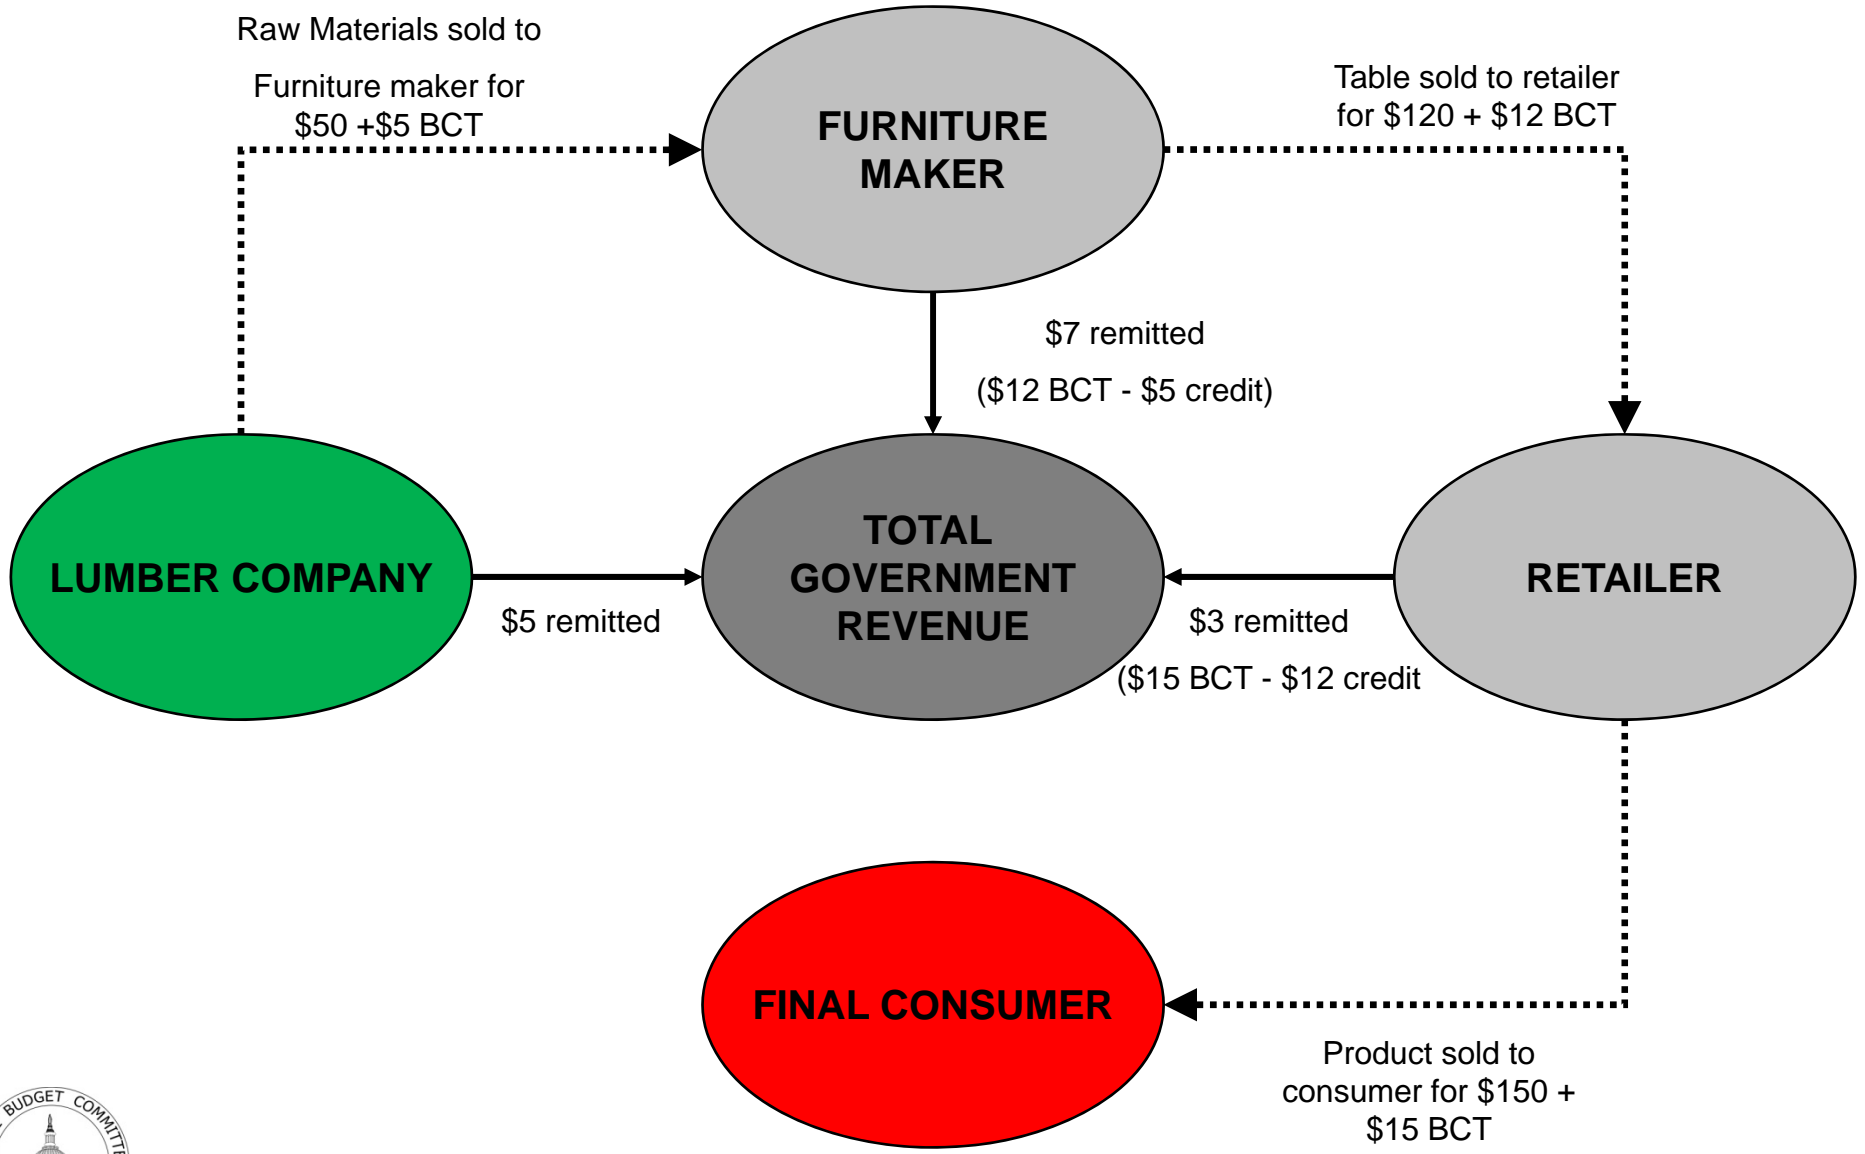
Raw Materials sold to Furniture maker for \$50 +\$5 BCT

FURNITURE MAKER

Table sold to retailer for \$120 + \$12 BCT

\$7 remitted

(\$12 BCT - \$5 credit)

LUMBER COMPANY

\$5 remitted

TOTAL GOVERNMENT REVENUE

\$3 remitted

(\$15 BCT - \$12 credit

RETAILER

FINAL CONSUMER

Product sold to consumer for \$150 + \$15 BCT

BUDGET COMMITTE